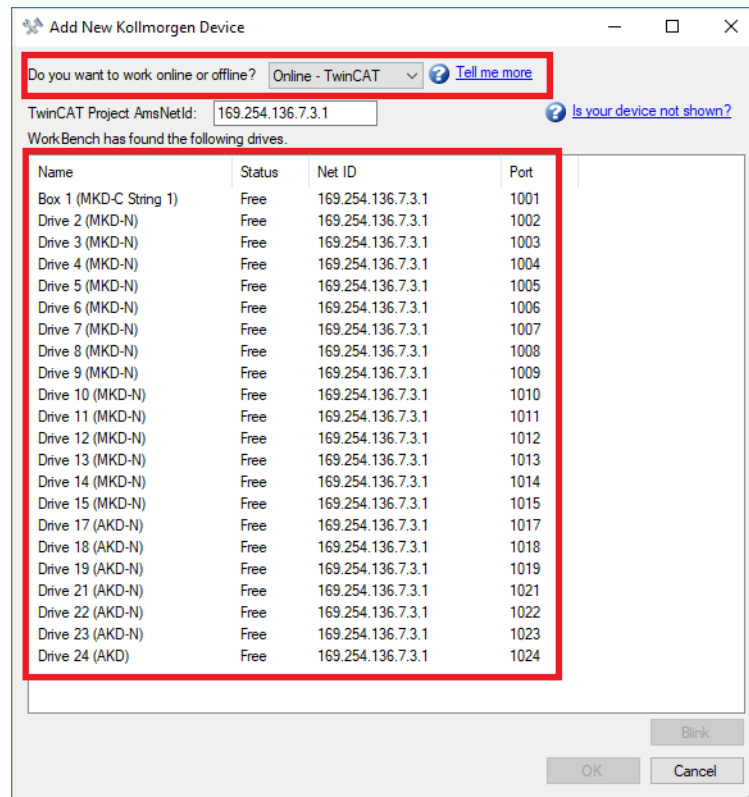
Add New Kollmorgen Device

Do you want to work online or offline? Online - TwinCAT Tell me more

TwinCAT Project AmsNetId: 169.254.136.7.3.1

Is your device not shown?

WorkBench has found the following drives.

| Name | Status | Net ID | Port |
|---|---|---|---|
| Box 1 (MKD-C String 1) | Free | 169.254.136.7.3.1 | 1001 |
| Drive 2 (MKD-N) | Free | 169.254.136.7.3.1 | 1002 |
| Drive 3 (MKD-N) | Free | 169.254.136.7.3.1 | 1003 |
| Drive 4 (MKD-N) | Free | 169.254.136.7.3.1 | 1004 |
| Drive 5 (MKD-N) | Free | 169.254.136.7.3.1 | 1005 |
| Drive 6 (MKD-N) | Free | 169.254.136.7.3.1 | 1006 |
| Drive 7 (MKD-N) | Free | 169.254.136.7.3.1 | 1007 |
| Drive 8 (MKD-N) | Free | 169.254.136.7.3.1 | 1008 |
| Drive 9 (MKD-N) | Free | 169.254.136.7.3.1 | 1009 |
| Drive 10 (MKD-N) | Free | 169.254.136.7.3.1 | 1010 |
| Drive 11 (MKD-N) | Free | 169.254.136.7.3.1 | 1011 |
| Drive 12 (MKD-N) | Free | 169.254.136.7.3.1 | 1012 |
| Drive 13 (MKD-N) | Free | 169.254.136.7.3.1 | 1013 |
| Drive 14 (MKD-N) | Free | 169.254.136.7.3.1 | 1014 |
| Drive 15 (MKD-N) | Free | 169.254.136.7.3.1 | 1015 |
| Drive 17 (AKD-N) | Free | 169.254.136.7.3.1 | 1017 |
| Drive 18 (AKD-N) | Free | 169.254.136.7.3.1 | 1018 |
| Drive 19 (AKD-N) | Free | 169.254.136.7.3.1 | 1019 |
| Drive 21 (AKD-N) | Free | 169.254.136.7.3.1 | 1021 |
| Drive 22 (AKD-N) | Free | 169.254.136.7.3.1 | 1022 |
| Drive 23 (AKD-N) | Free | 169.254.136.7.3.1 | 1023 |
| Drive 24 (AKD) | Free | 169.254.136.7.3.1 | 1024 |

Blink

OK Cancel